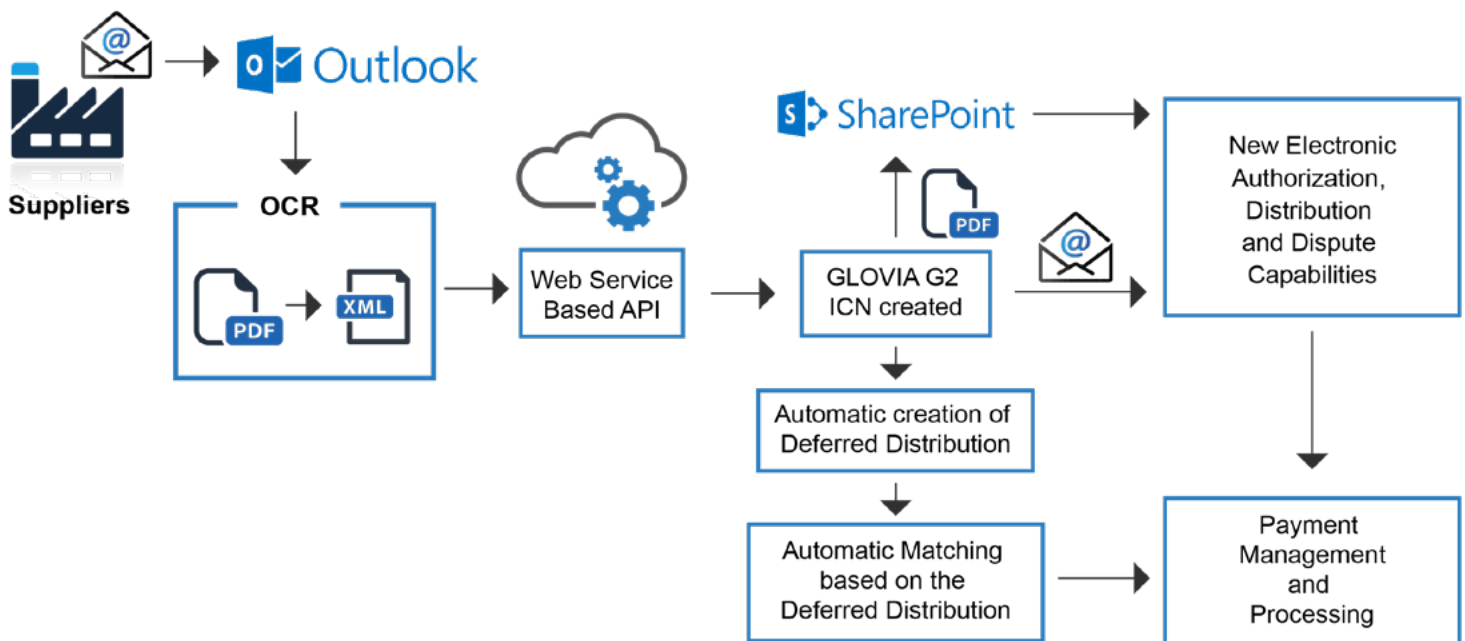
Suppliers

Outlook

OCR

PDF

XML

Web Service Based API

SharePoint

PDF

GLOVIA G2 ICN created

New Electronic Authorization, Distribution and Dispute Capabilities

Automatic creation of Deferred Distribution

Automatic Matching based on the Deferred Distribution

Payment Management and Processing